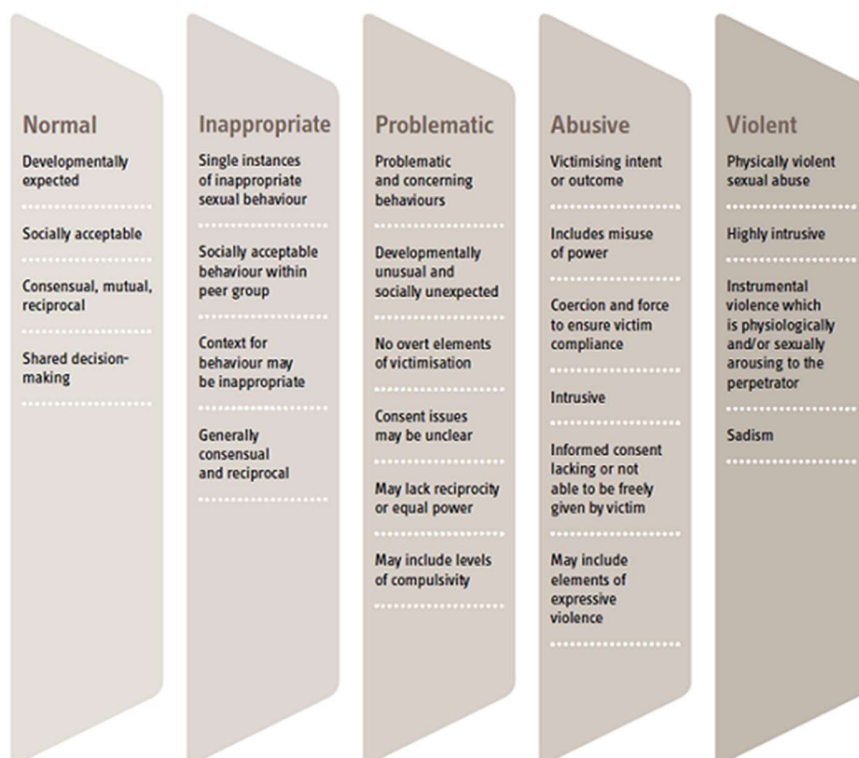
Normal

Developmentally expected

Socially acceptable

Consensual, mutual, reciprocal

Shared decision-making

Inappropriate

Single instances of inappropriate sexual behaviour

Socially acceptable behaviour within peer group

Context for behaviour may be inappropriate

Generally consensual and reciprocal

Problematic

Problematic and concerning behaviours

Developmentally unusual and socially unexpected

No overt elements of victimisation

Consent issues may be unclear

May lack reciprocity or equal power

May include levels of compulsivity

Abusive

Victimising intent or outcome

Includes misuse of power

Coercion and force to ensure victim compliance

Intrusive

Informed consent lacking or not able to be freely given by victim

May include elements of expressive violence

Violent

Physically violent sexual abuse

Highly intrusive

Instrumental violence which is physiologically and/or sexually arousing to the perpetrator

Sadism